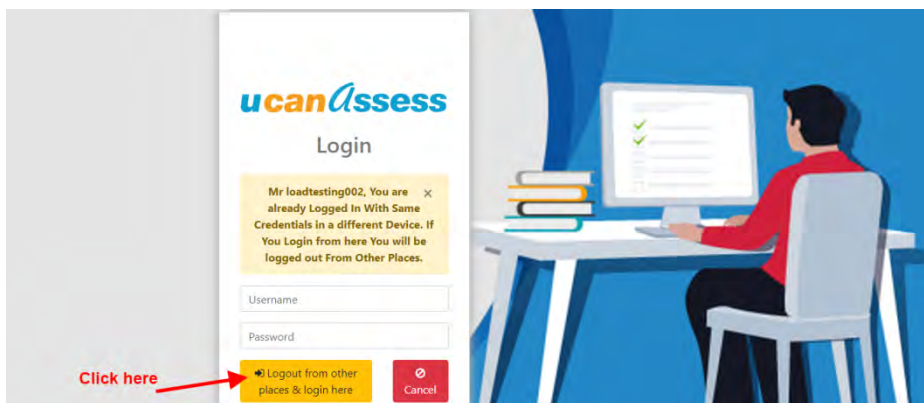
ucanAssess

Login

Mr loadtesting002, You are already Logged In With Same Credentials in a different Device. If You Login from here You will be logged out From Other Places. ×

Username

Password

Logout from other places & login here

Cancel

Click here